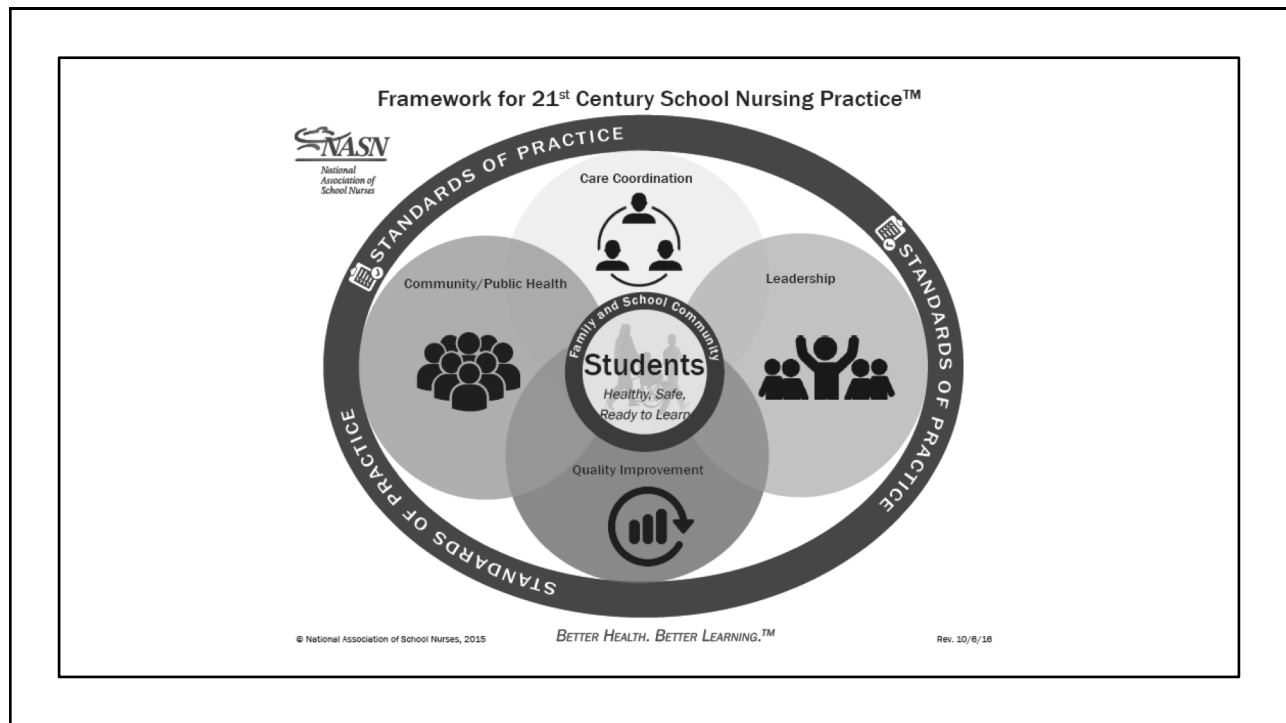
Framework for 21$^{st}$ Century School Nursing Practice™

NASN
National Association of School Nurses

STANDARDS OF PRACTICE

Care Coordination

Community/Public Health

Leadership

STANDARDS OF PRACTICE

Family and School Community

Students
Healthy, Safe, Ready to Learn

Quality Improvement

STANDARDS OF PRACTICE

© National Association of School Nurses, 2015

BETTER HEALTH. BETTER LEARNING.™

Rev. 10/6/16